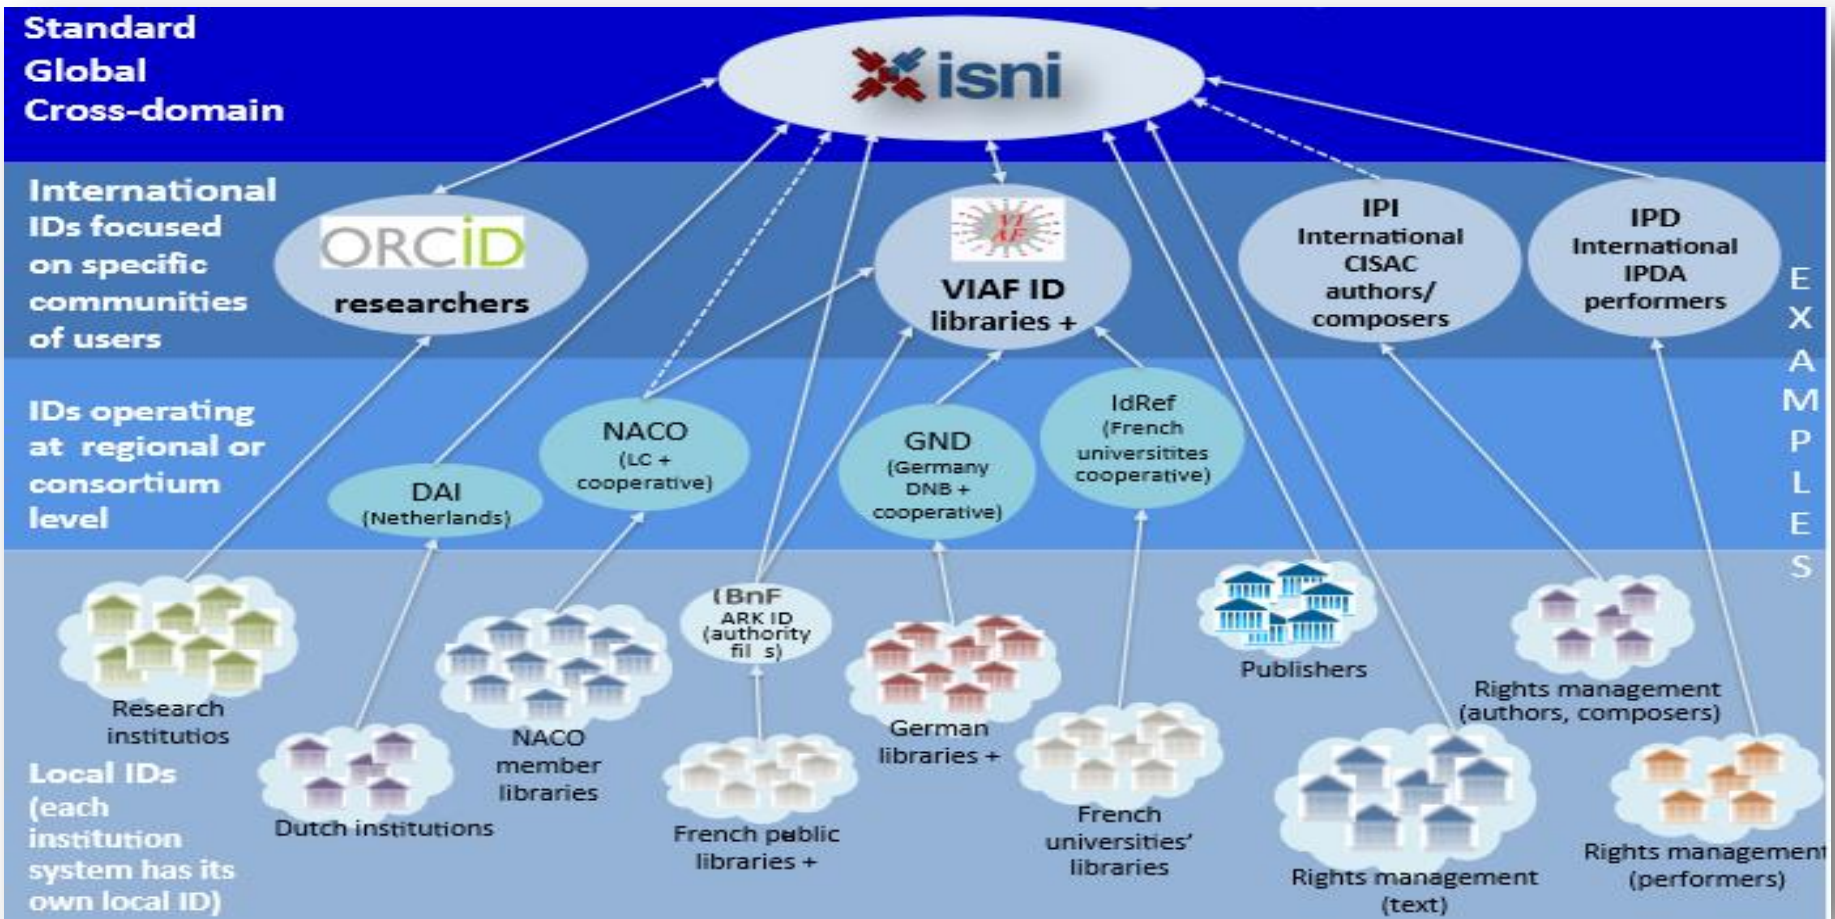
Standard Global Cross-domain

isni

International IDs focused on specific communities of users

ORCID researchers

VIAF VIAF ID libraries +

IPI International CISAC authors/ composers

IPD International IPDA performers

EXAMPLES

IDs operating at regional or consortium level

DAI (Netherlands)

NACO (LC + cooperative)

GND (Germany DNB + cooperative)

IdRef (French universitites cooperative)

(BnF ARK ID (authority fil s)

Publishers

Research institutios

Dutch institutions

NACO member libraries

French public libraries +

German libraries +

French universities' libraries

Rights management (authors, composers)

Rights management (text)

Rights managemen (performers)

Local IDs (each institution system has its own local ID)